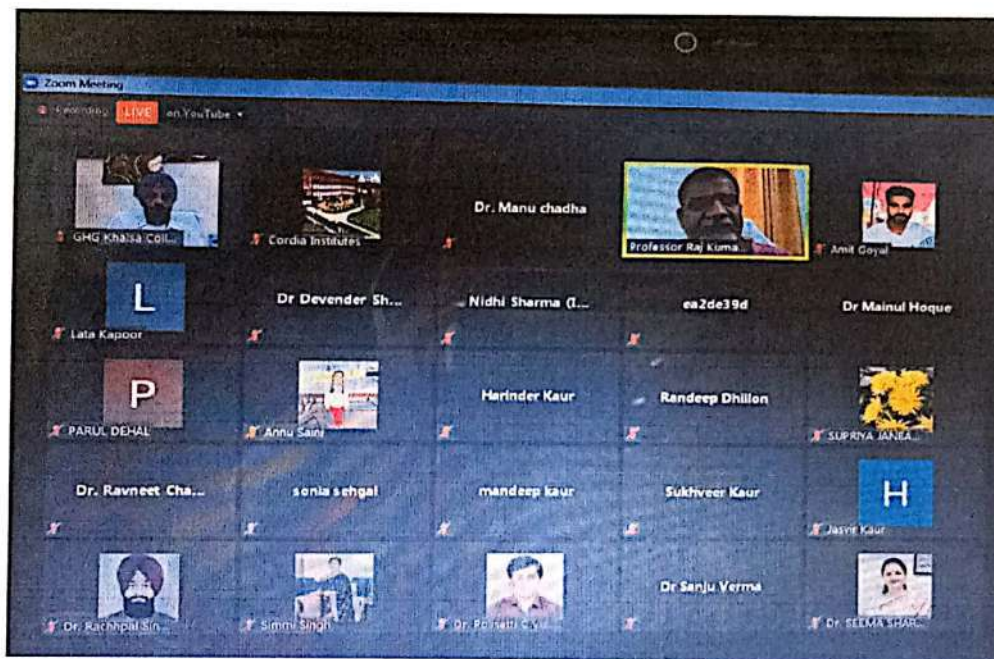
Zoom Meeting

Recording LIVE on YouTube

GHG Khalsa Coll...

Cordia Institutes

Dr. Manu chadha

Professor Raj Kuma...

Amit Goyal

L

Lata Kapoor

Dr Devender Sh...

Nidhi Sharma (I...

ea2de39d

Dr Mainul Hoque

P

PARUL DEHAL

Annu Saini

Harinder Kaur

Randeep Dhillon

SUPRIYA JANEA...

Dr. Ravneet Cha...

sonia sehgal

mandeep kaur

Sukhveer Kaur

H

Jasvir Kaur

Dr. Rachhpal Sin...

Simmi Singh

Dr. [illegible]

Dr Sanju Verma

Dr. SEEMA SHAR...